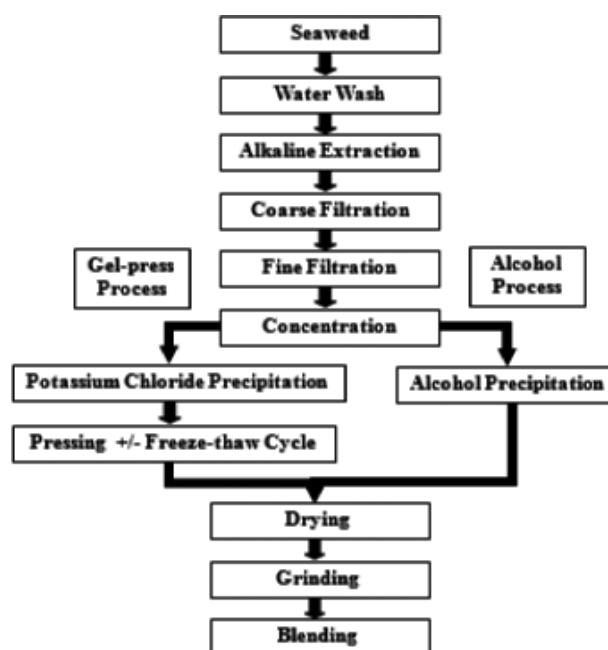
Seaweed

Water Wash

Alkaline Extraction

Coarse Filtration

Gel-press Process

Fine Filtration

Alcohol Process

Concentration

Potassium Chloride Precipitation

Alcohol Precipitation

Pressing +/- Freeze-thaw Cycle

Drying

Grinding

Blending